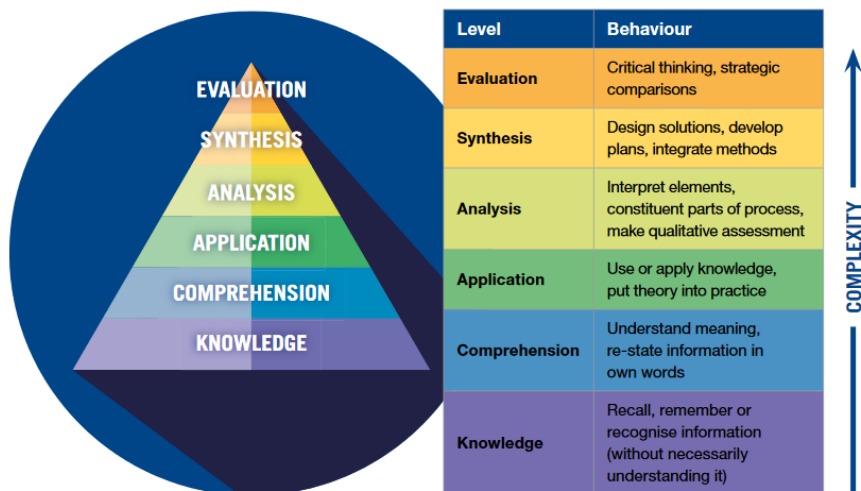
EVALUATION
SYNTHESIS
ANALYSIS
APPLICATION
COMPREHENSION
KNOWLEDGE

| Level | Behaviour |
|---|---|
| Evaluation | Critical thinking, strategic comparisons |
| Synthesis | Design solutions, develop plans, integrate methods |
| Analysis | Interpret elements, constituent parts of process, make qualitative assessment |
| Application | Use or apply knowledge, put theory into practice |
| Comprehension | Understand meaning, re-state information in own words |
| Knowledge | Recall, remember or recognise information (without necessarily understanding it) |

COMPLEXITY